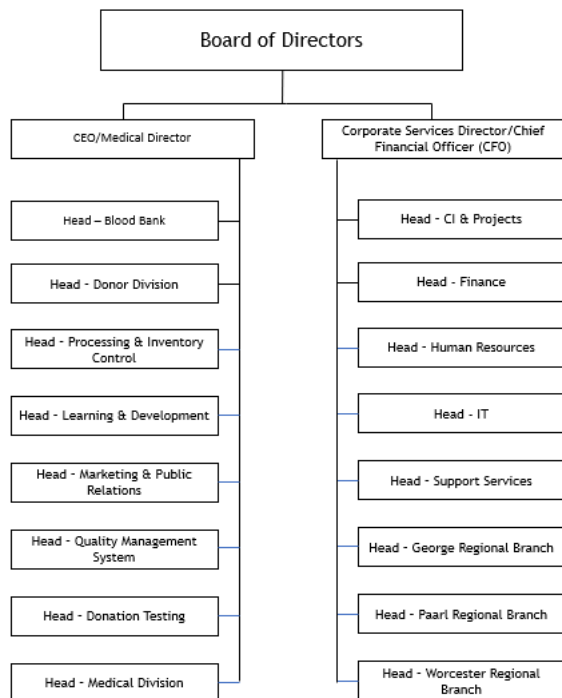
Board of Directors

CEO/Medical Director

Head – Blood Bank

Head - Donor Division

Head - Processing & Inventory Control

Head - Learning & Development

Head - Marketing & Public Relations

Head - Quality Management System

Head - Donation Testing

Head - Medical Division

Corporate Services Director/Chief Financial Officer (CFO)

Head - CI & Projects

Head - Finance

Head - Human Resources

Head - IT

Head - Support Services

Head - George Regional Branch

Head - Paarl Regional Branch

Head - Worcester Regional Branch